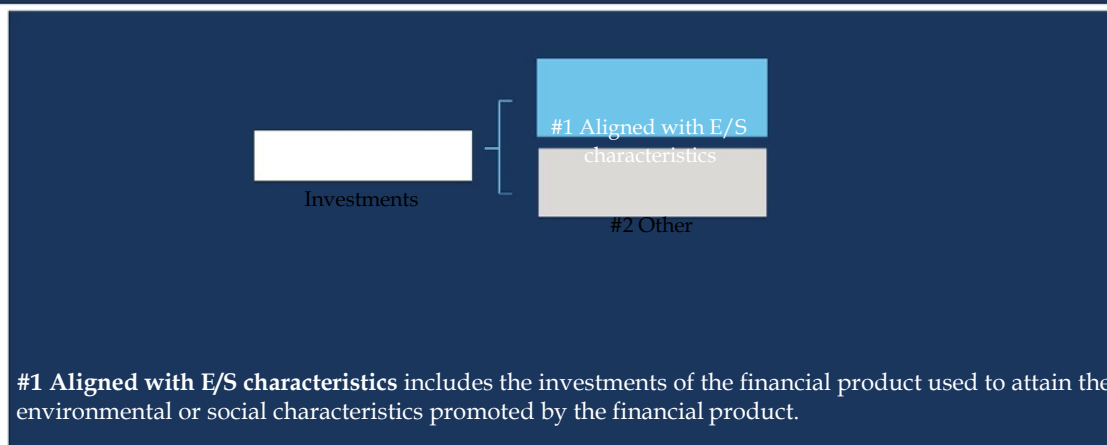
Investments

#1 Aligned with E/S characteristics

#2 Other

**#1 Aligned with E/S characteristics** includes the investments of the financial product used to attain the environmental or social characteristics promoted by the financial product.